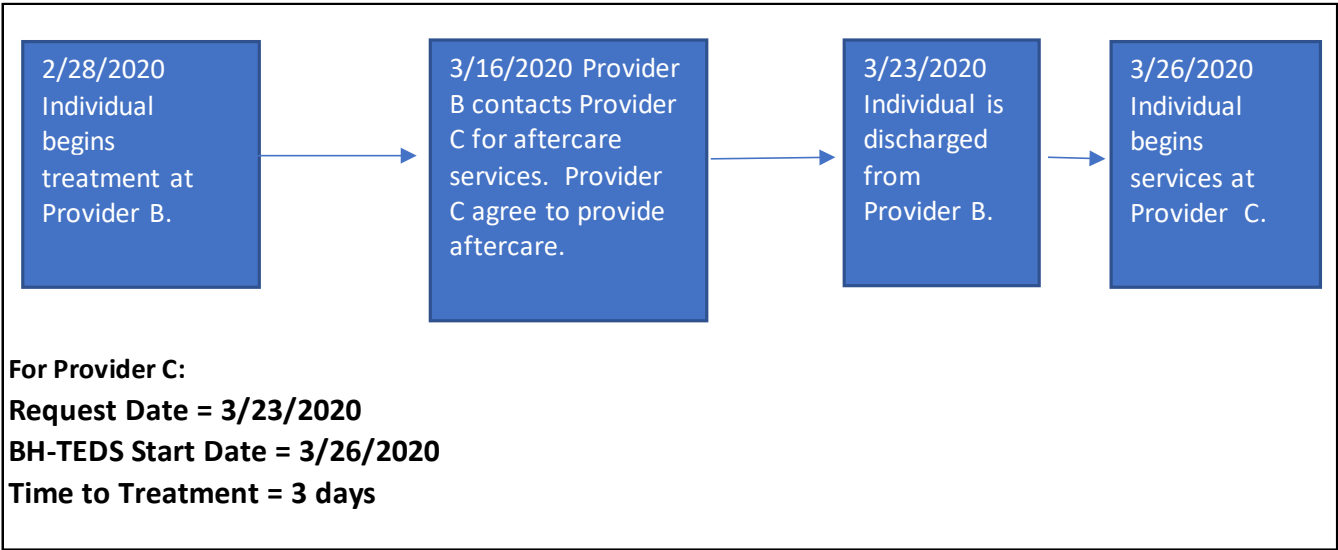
2/28/2020 Individual begins treatment at Provider B.

3/16/2020 Provider B contacts Provider C for aftercare services. Provider C agree to provide aftercare.

3/23/2020 Individual is discharged from Provider B.

3/26/2020 Individual begins services at Provider C.

For Provider C:

Request Date = 3/23/2020

BH-TEDS Start Date = 3/26/2020

Time to Treatment = 3 days